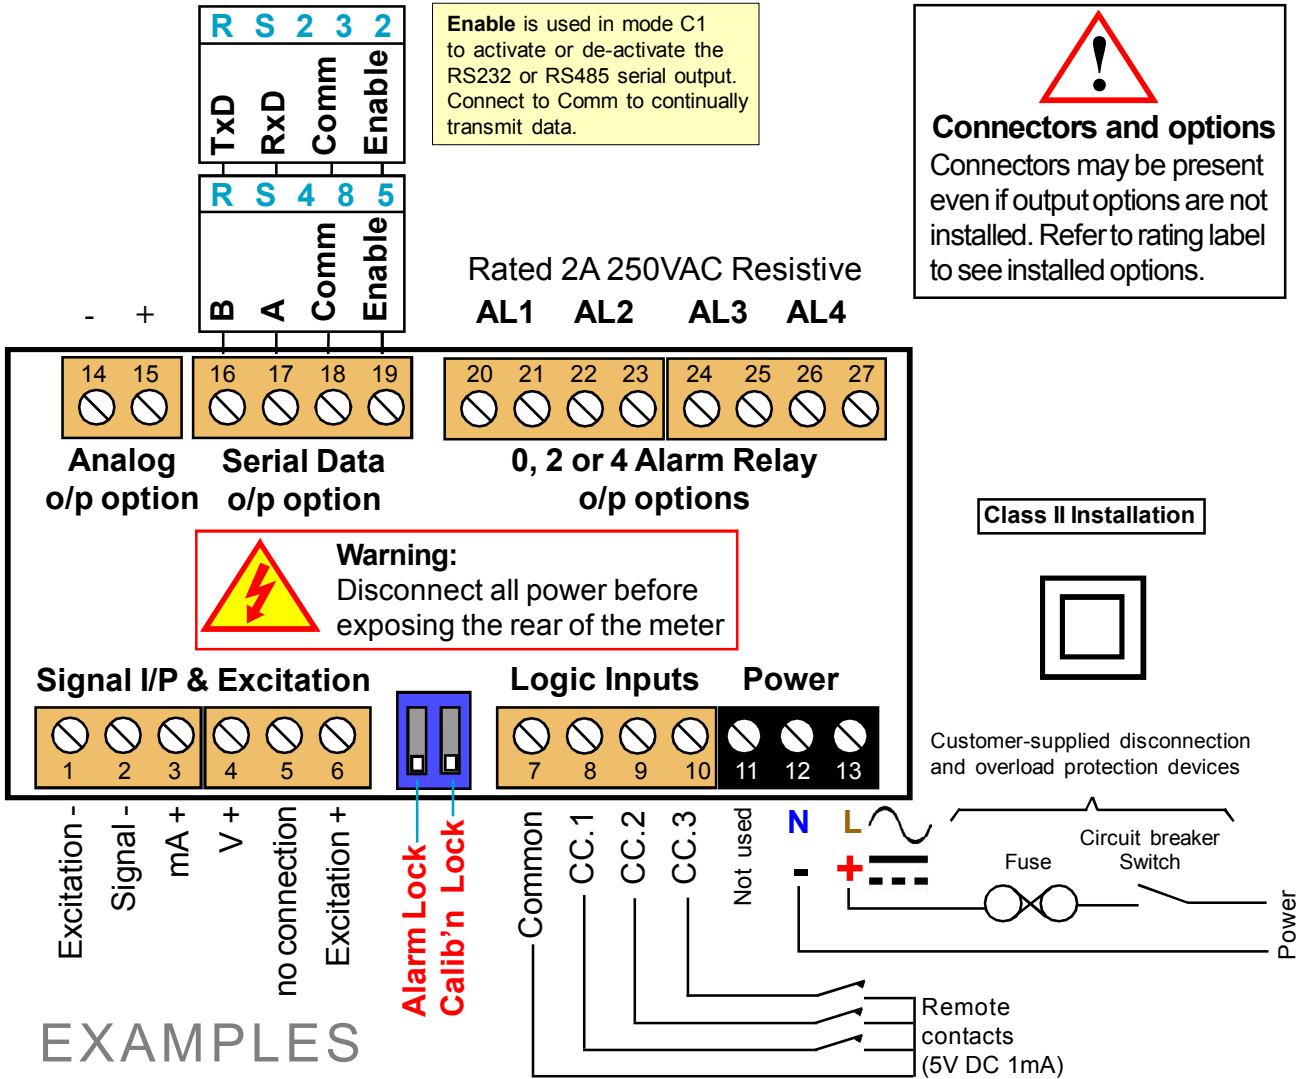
R S 2 3 2
TxD RxD Comm Enable
R S 4 8 5
B A Comm Enable

**Enable** is used in mode C1 to activate or de-activate the RS232 or RS485 serial output. Connect to Comm to continually transmit data.

Connectors and options
Connectors may be present even if output options are not installed. Refer to rating label to see installed options.

Rated 2A 250VAC Resistive
AL1 AL2 AL3 AL4

- +

14 15 16 17 18 19 20 21 22 23 24 25 26 27

Analog o/p option
Serial Data o/p option
0, 2 or 4 Alarm Relay o/p options

Class II Installation

Warning:
Disconnect all power before exposing the rear of the meter

Signal I/P & Excitation
Logic Inputs
Power

1 2 3 4 5 6 7 8 9 10 11 12 13

Customer-supplied disconnection and overload protection devices

Excitation - Signal - mA + V + no connection Excitation +
Alarm Lock Calib'n Lock
Common CC.1 CC.2 CC.3 Not used
N L
- +
Fuse
Circuit breaker Switch
Power
Remote contacts (5V DC 1mA)

EXAMPLES